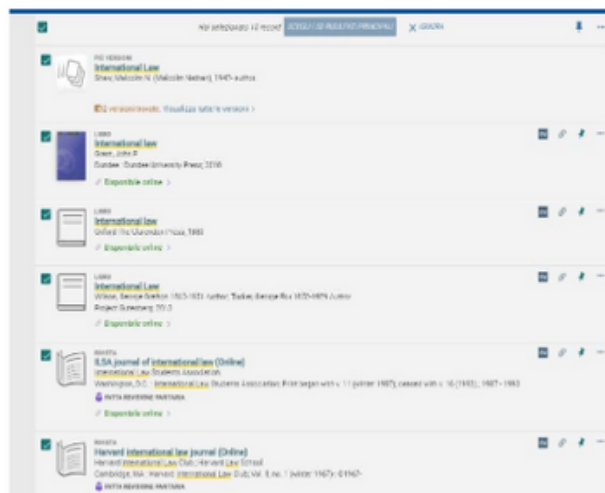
Hai selezionato 10 record SCEGLI LE RISULTATI PRINCIPALI X IGNORA

PIÙ VERSIONI
International Law
Shaw, Malcolm N. (Malcolm Nathan), 1947- author

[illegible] versioni trovate. Visualizza tutte le versioni >

LIBRO
International law
Grant, John P.
Dundee : Dundee University Press, 2010
Disponibile online >

LIBRO
International law
Oxford : The Clarendon Press, 1880
Disponibile online >

LIBRO
International Law
Wilson, George Grafton 1863-1951 Author; Tucker, George Fox 1852-1929 Author
Project Gutenberg, 2013
Disponibile online >

RIVISTA
ILSA journal of international law (Online)
International Law Students Association
Washington, D.C. : International Law Students Association; Print began with v. 11 (winter 1987); ceased with v. 16 (1993); 1987-1993
RIVISTA REVISIONE PARITARIA
Disponibile online >

RIVISTA
Harvard international law journal (Online)
Harvard International Law Club; Harvard Law School
Cambridge, MA : Harvard International Law Club; Vol. 8, no. 1 (winter 1967)- ©1967-
RIVISTA REVISIONE PARITARIA